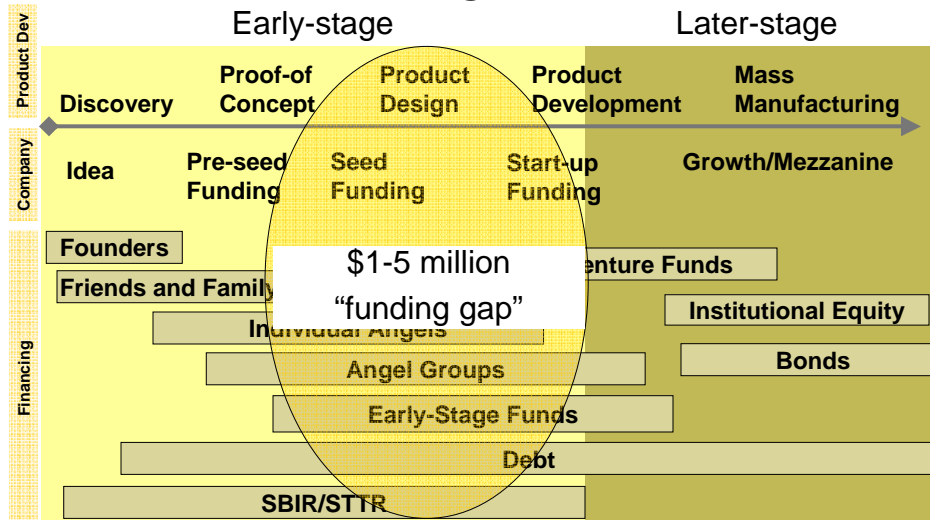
Product Dev

Early-stage

Later-stage

Discovery

Proof-of Concept

Product Design

Product Development

Mass Manufacturing

Company

Idea

Pre-seed Funding

Seed Funding

Start-up Funding

Growth/Mezzanine

Financing

Founders

Friends and Family

$1-5 million "funding gap"

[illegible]enture Funds

Institutional Equity

Individual Angels

Bonds

Angel Groups

Early-Stage Funds

Debt

SBIR/STTR